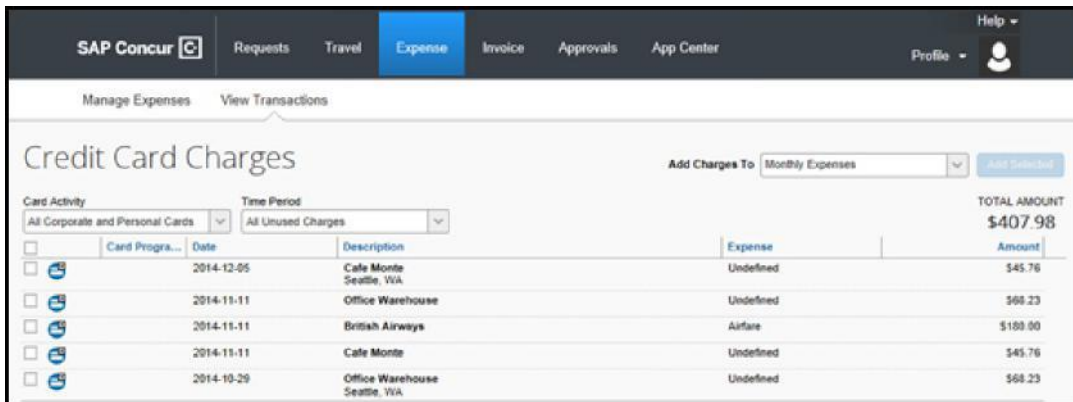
SAP Concur C Requests Travel Expense Invoice Approvals App Center Help Profile

Manage Expenses View Transactions

Credit Card Charges

Add Charges To Monthly Expenses Add Selected

Card Activity
All Corporate and Personal Cards

Time Period
All Unused Charges

TOTAL AMOUNT
$407.98

| | Card Progra... | Date | Description | Expense | Amount |
|---|---|---|---|---|---|
| | | 2014-12-05 | Cafe Monte Seattle, WA | Undefined | $45.76 |
| | | 2014-11-11 | Office Warehouse | Undefined | $68.23 |
| | | 2014-11-11 | British Airways | Airfare | $180.00 |
| | | 2014-11-11 | Cafe Monte | Undefined | $45.76 |
| | | 2014-10-29 | Office Warehouse Seattle, WA | Undefined | $68.23 |